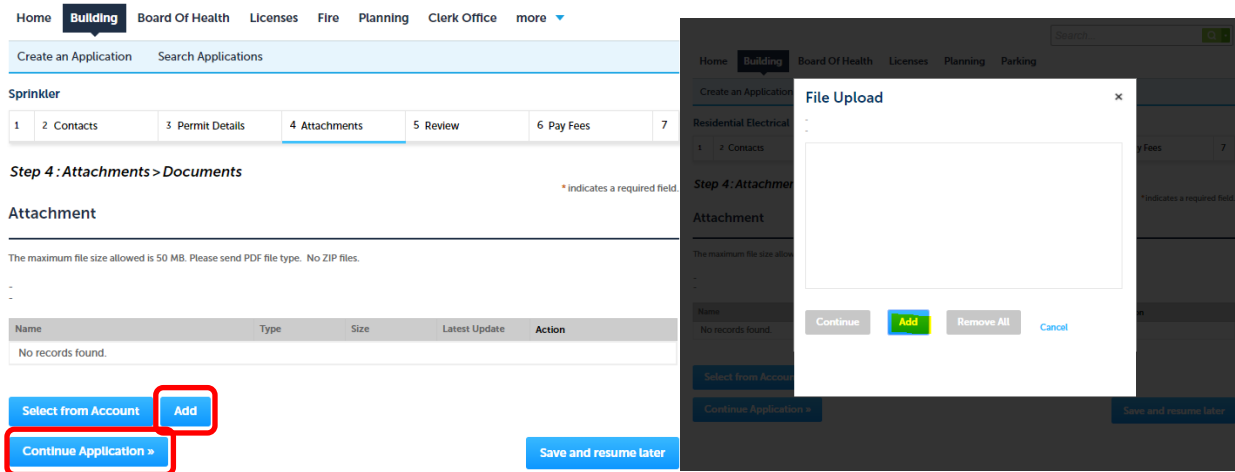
Home Building Board Of Health Licenses Fire Planning Clerk Office more

Create an Application Search Applications

Sprinkler

1 2 Contacts 3 Permit Details 4 Attachments 5 Review 6 Pay Fees 7

Step 4 : Attachments > Documents

* indicates a required field.

Attachment

The maximum file size allowed is 50 MB. Please send PDF file type. No ZIP files.

-
-

| Name | Type | Size | Latest Update | Action |
|---|---|---|---|---|
| No records found. | | | | |

Select from Account Add

Continue Application »

Save and resume later

Search...

Home Building Board Of Health Licenses Planning Parking

Create an Application

Residential Electrical

1 2 Contacts

Pay Fees 7

Step 4 : Attachmen

* indicates a required field.

Attachment

The maximum file size allowe

-
-

Name

No records found.

Select from Accou

Continue Application »

Save and resume later

File Upload ×

-
-

Continue Add Remove All Cancel